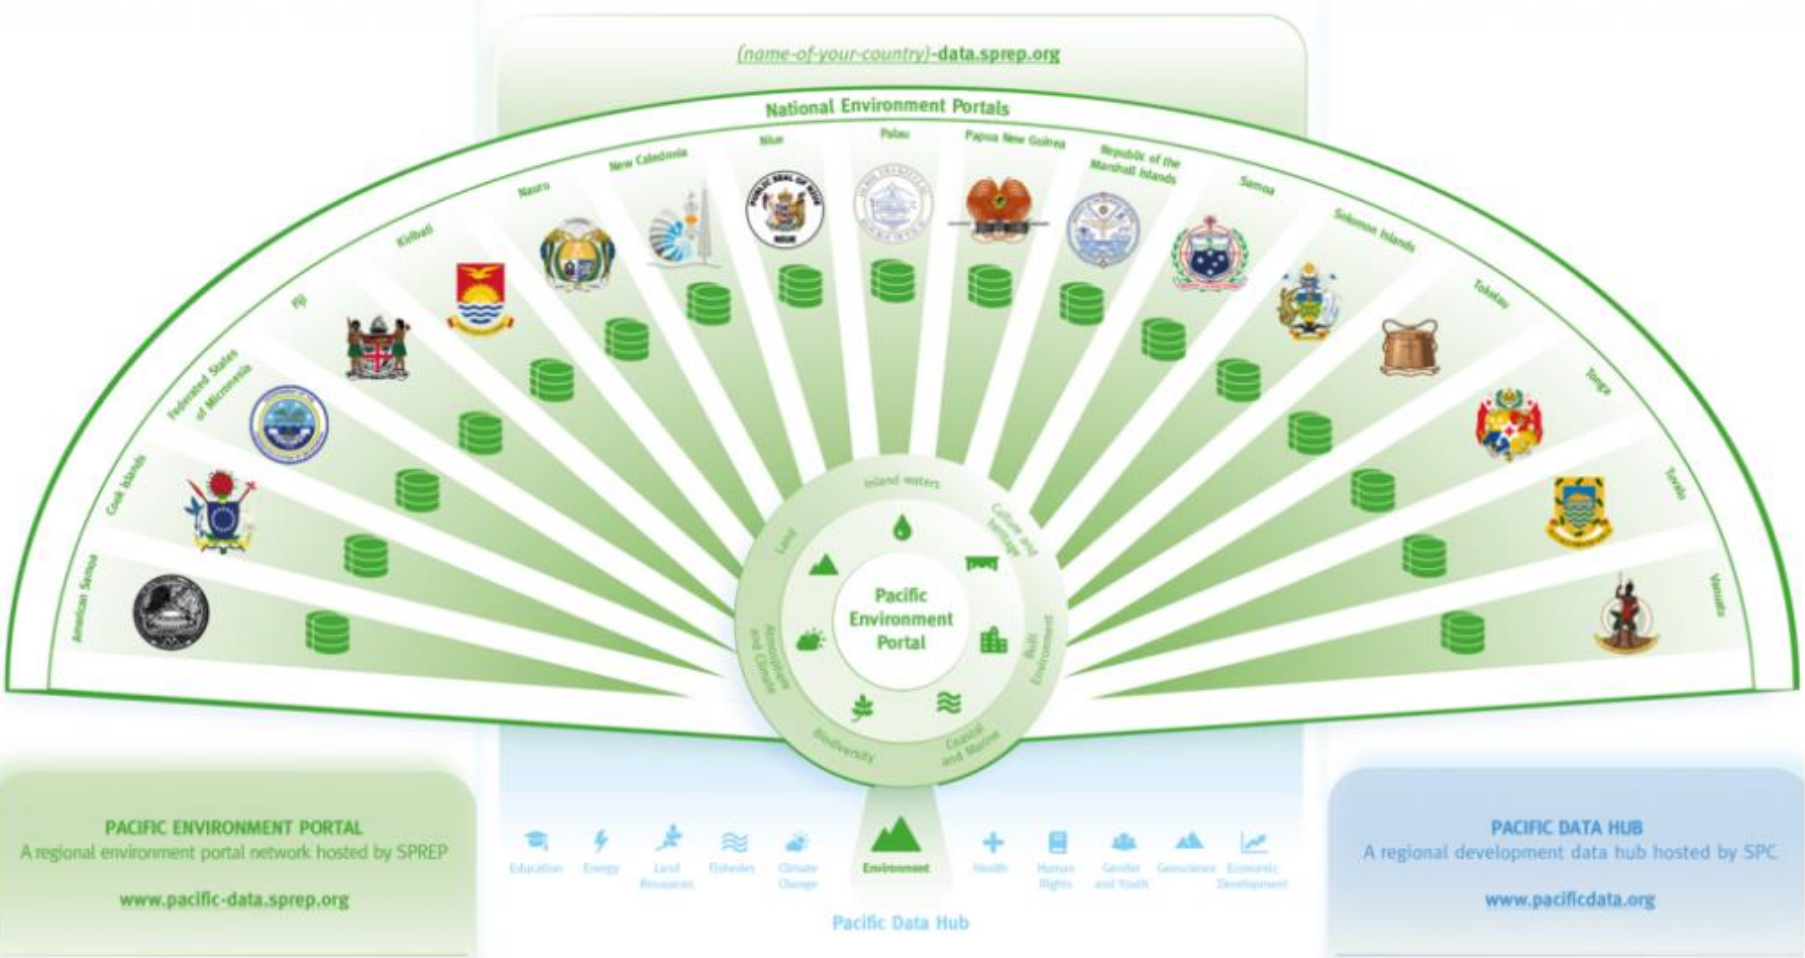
(name-of-your-country)-data.sprep.org

National Environment Portals

American Samoa
Cook Islands
Federated States of Micronesia
Fiji
Kiribati
Nauru
New Caledonia
Niue
Palau
Papua New Guinea
Republic of the Marshall Islands
Samoa
Solomon Islands
Tokelau
Tonga
Tuvalu
Vanuatu

PUBLIC SEAL OF NIUE
NIUE

Inland waters
Culture and heritage
Built Environment
Coastal and Marine
Biodiversity
Atmosphere and Climate
Land

Pacific Environment Portal

PACIFIC ENVIRONMENT PORTAL
A regional environment portal network hosted by SPREP

www.pacific-data.sprep.org

Education
Energy
Land Resources
Fisheries
Climate Change
Environment
Health
Human Rights
Gender and Youth
Geoscience
Economic Development

Pacific Data Hub

PACIFIC DATA HUB
A regional development data hub hosted by SPC

www.pacificdata.org